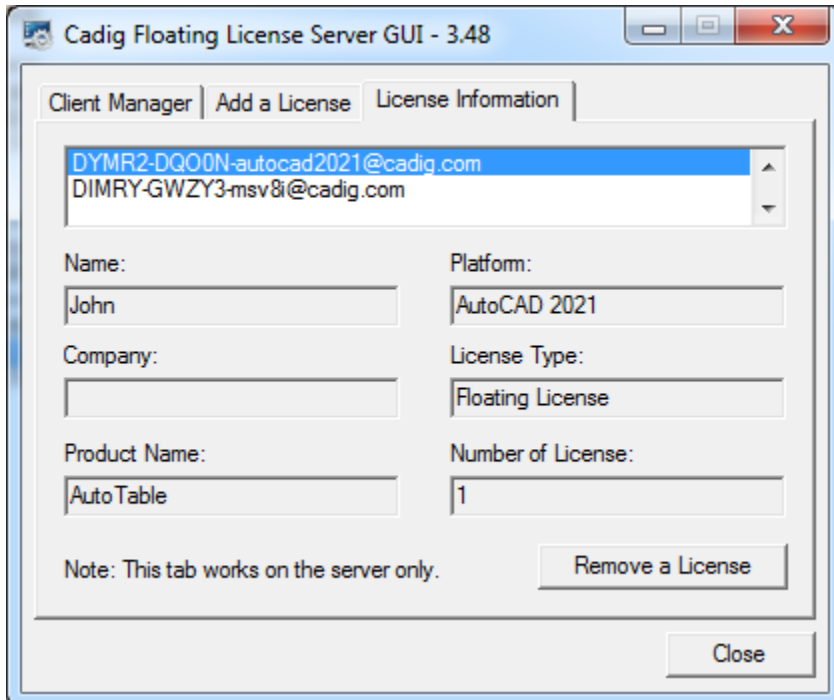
Cadig Floating License Server GUI - 3.48

Client Manager | Add a License | License Information

DYMR2-DQO0N-autocad2021@cadig.com
DIMRY-GWZY3-msv8i@cadig.com

Name:
John

Platform:
AutoCAD 2021

Company:

License Type:
Floating License

Product Name:
AutoTable

Number of License:
1

Note: This tab works on the server only.

Remove a License

Close